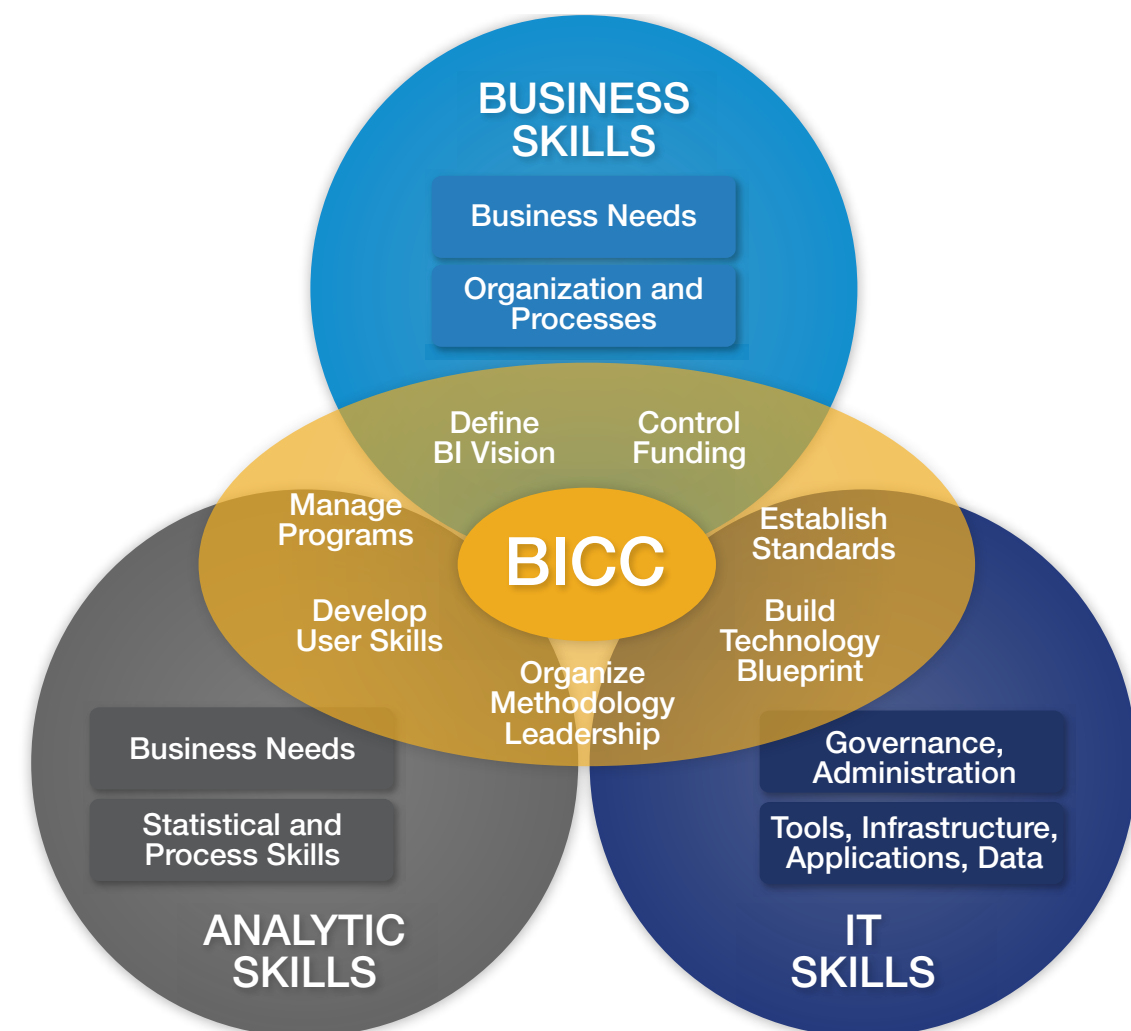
BUSINESS SKILLS

Business Needs

Organization and Processes

Define BI Vision

Control Funding

Manage Programs

BICC

Establish Standards

Develop User Skills

Build Technology Blueprint

Organize Methodology Leadership

Business Needs

Statistical and Process Skills

Governance, Administration

Tools, Infrastructure, Applications, Data

ANALYTIC SKILLS

IT SKILLS